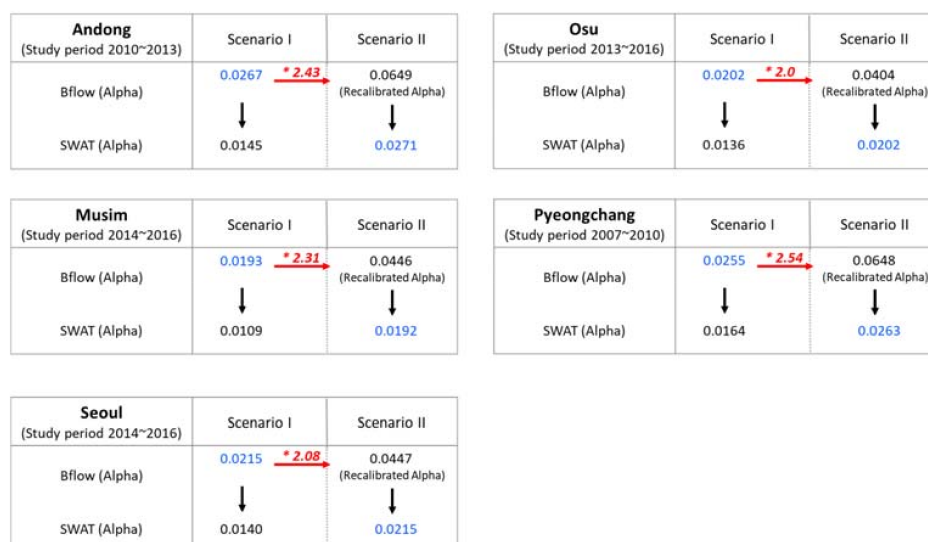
| **Andong** (Study period 2010~2013) | Scenario I | Scenario II |
|---|---|---|
| Bflow (Alpha) | 0.0267 * 2.43 | 0.0649 (Recalibrated Alpha) |
| SWAT (Alpha) | 0.0145 | 0.0271 |

| **Osu** (Study period 2013~2016) | Scenario I | Scenario II |
|---|---|---|
| Bflow (Alpha) | 0.0202 * 2.0 | 0.0404 (Recalibrated Alpha) |
| SWAT (Alpha) | 0.0136 | 0.0202 |

| **Musim** (Study period 2014~2016) | Scenario I | Scenario II |
|---|---|---|
| Bflow (Alpha) | 0.0193 * 2.31 | 0.0446 (Recalibrated Alpha) |
| SWAT (Alpha) | 0.0109 | 0.0192 |

| **Pyeongchang** (Study period 2007~2010) | Scenario I | Scenario II |
|---|---|---|
| Bflow (Alpha) | 0.0255 * 2.54 | 0.0648 (Recalibrated Alpha) |
| SWAT (Alpha) | 0.0164 | 0.0263 |

| **Seoul** (Study period 2014~2016) | Scenario I | Scenario II |
|---|---|---|
| Bflow (Alpha) | 0.0215 * 2.08 | 0.0447 (Recalibrated Alpha) |
| SWAT (Alpha) | 0.0140 | 0.0215 |